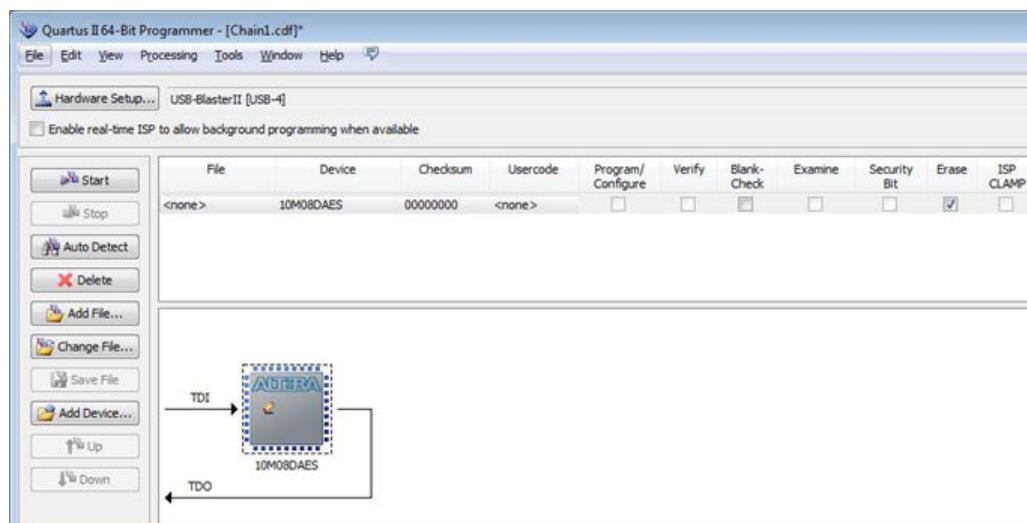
Quartus II 64-Bit Programmer - [Chain1.cdf]*

File Edit View Processing Tools Window Help

Hardware Setup... USB-BlasterII [USB-4]

Enable real-time ISP to allow background programming when available

Start
Stop
Auto Detect
Delete
Add File...
Change File...
Save File
Add Device...
Up
Down

| File | Device | Checksum | Usercode | Program/ Configure | Verify | Blank-Check | Examine | Security Bit | Erase | ISP CLAMP |
|---|---|---|---|---|---|---|---|---|---|---|
| <none> | 10M08DAES | 00000000 | <none> | | | | | | ☑ | |

TDI

ALTERA

10M08DAES

TDO